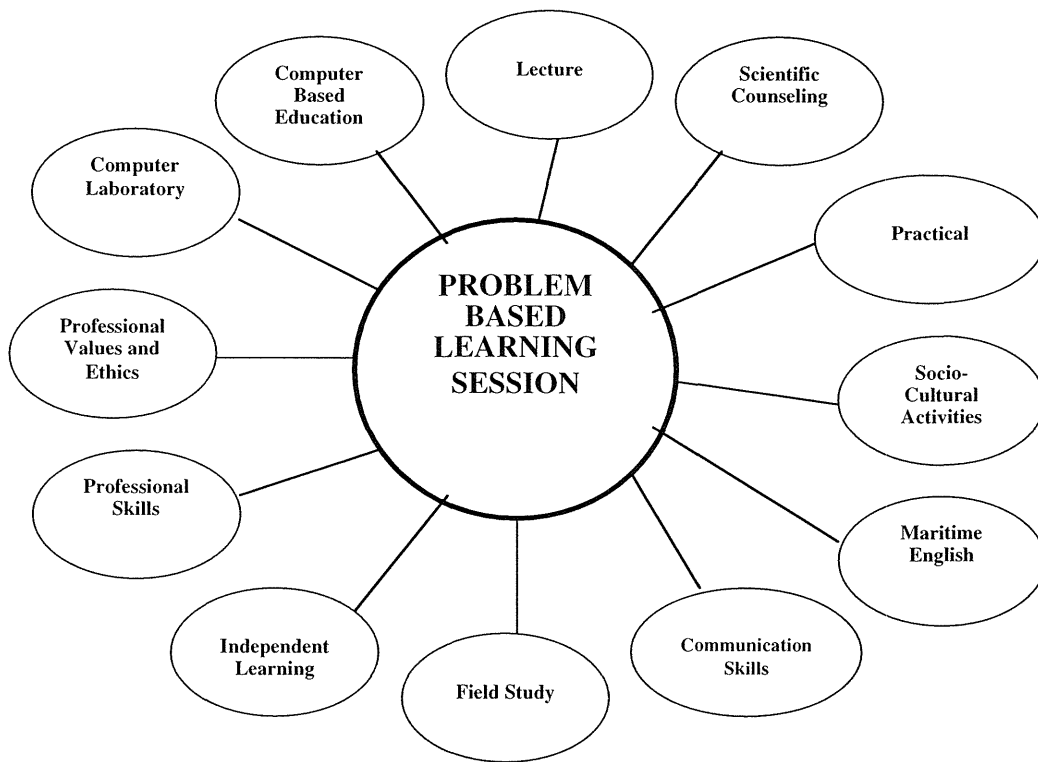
Computer Based Education

Lecture

Scientific Counseling

Computer Laboratory

Practical

PROBLEM BASED LEARNING SESSION

Professional Values and Ethics

Socio-Cultural Activities

Professional Skills

Maritime English

Independent Learning

Field Study

Communication Skills